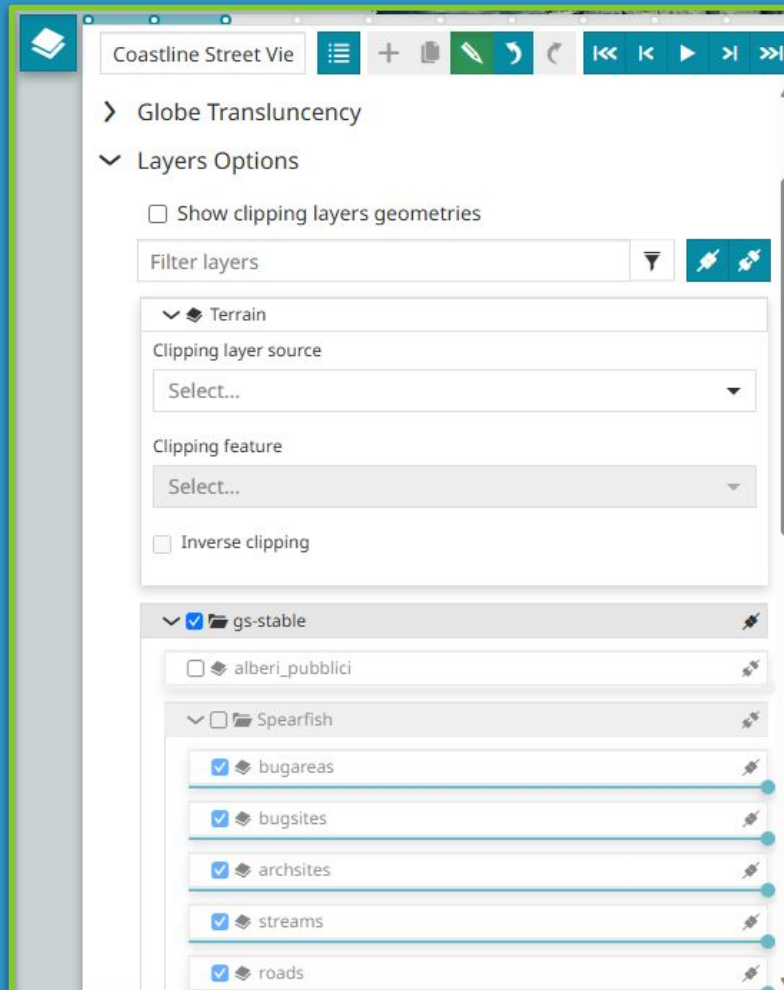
Coastline Street Vie

Globe Transluncency

Layers Options

Show clipping layers geometries

Filter layers

Terrain

Clipping layer source

Select...

Clipping feature

Select...

Inverse clipping

gs-stable

alberi_pubblici

Spearfish

bugareas

bugsites

archsites

streams

roads